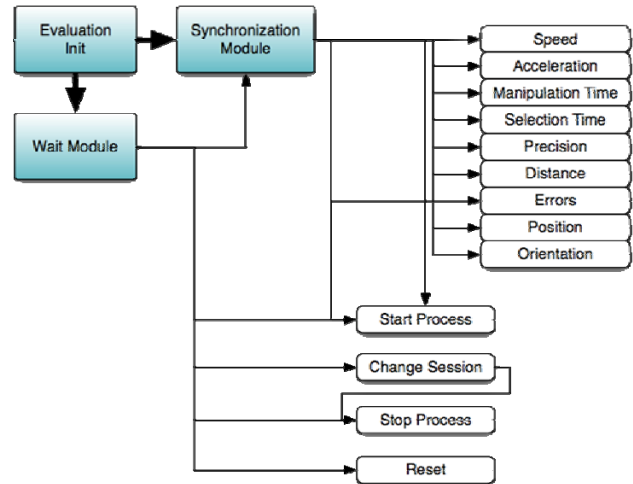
Evaluation Init

Synchronization Module

Wait Module

Speed

Acceleration

Manipulation Time

Selection Time

Precision

Distance

Errors

Position

Orientation

Start Process

Change Session

Stop Process

Reset